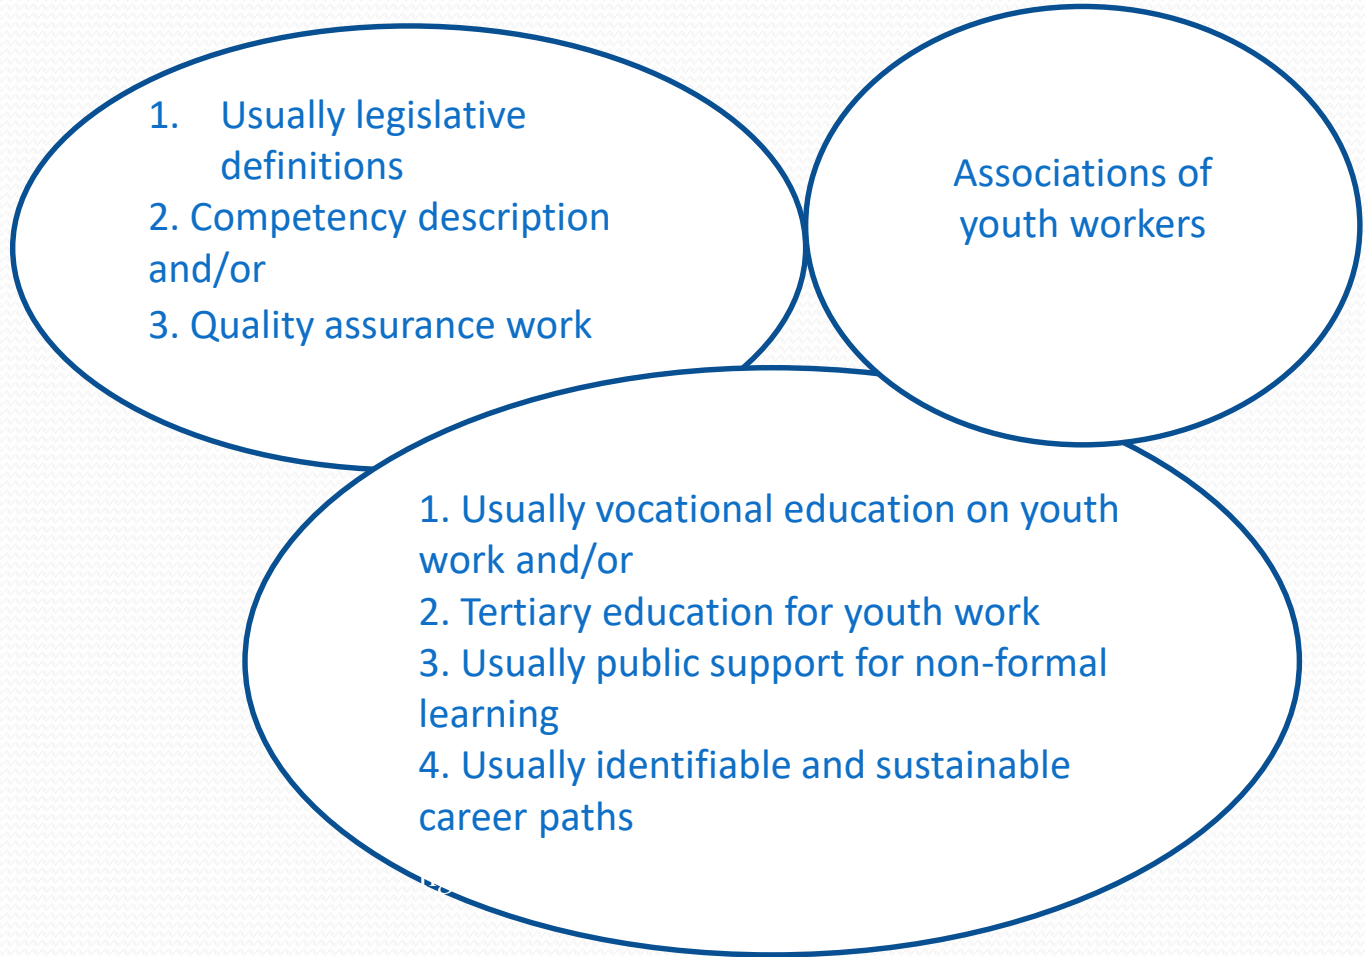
1. Usually legislative definitions
2. Competency description and/or
3. Quality assurance work

Associations of youth workers

1. Usually vocational education on youth work and/or
2. Tertiary education for youth work
3. Usually public support for non-formal learning
4. Usually identifiable and sustainable career paths